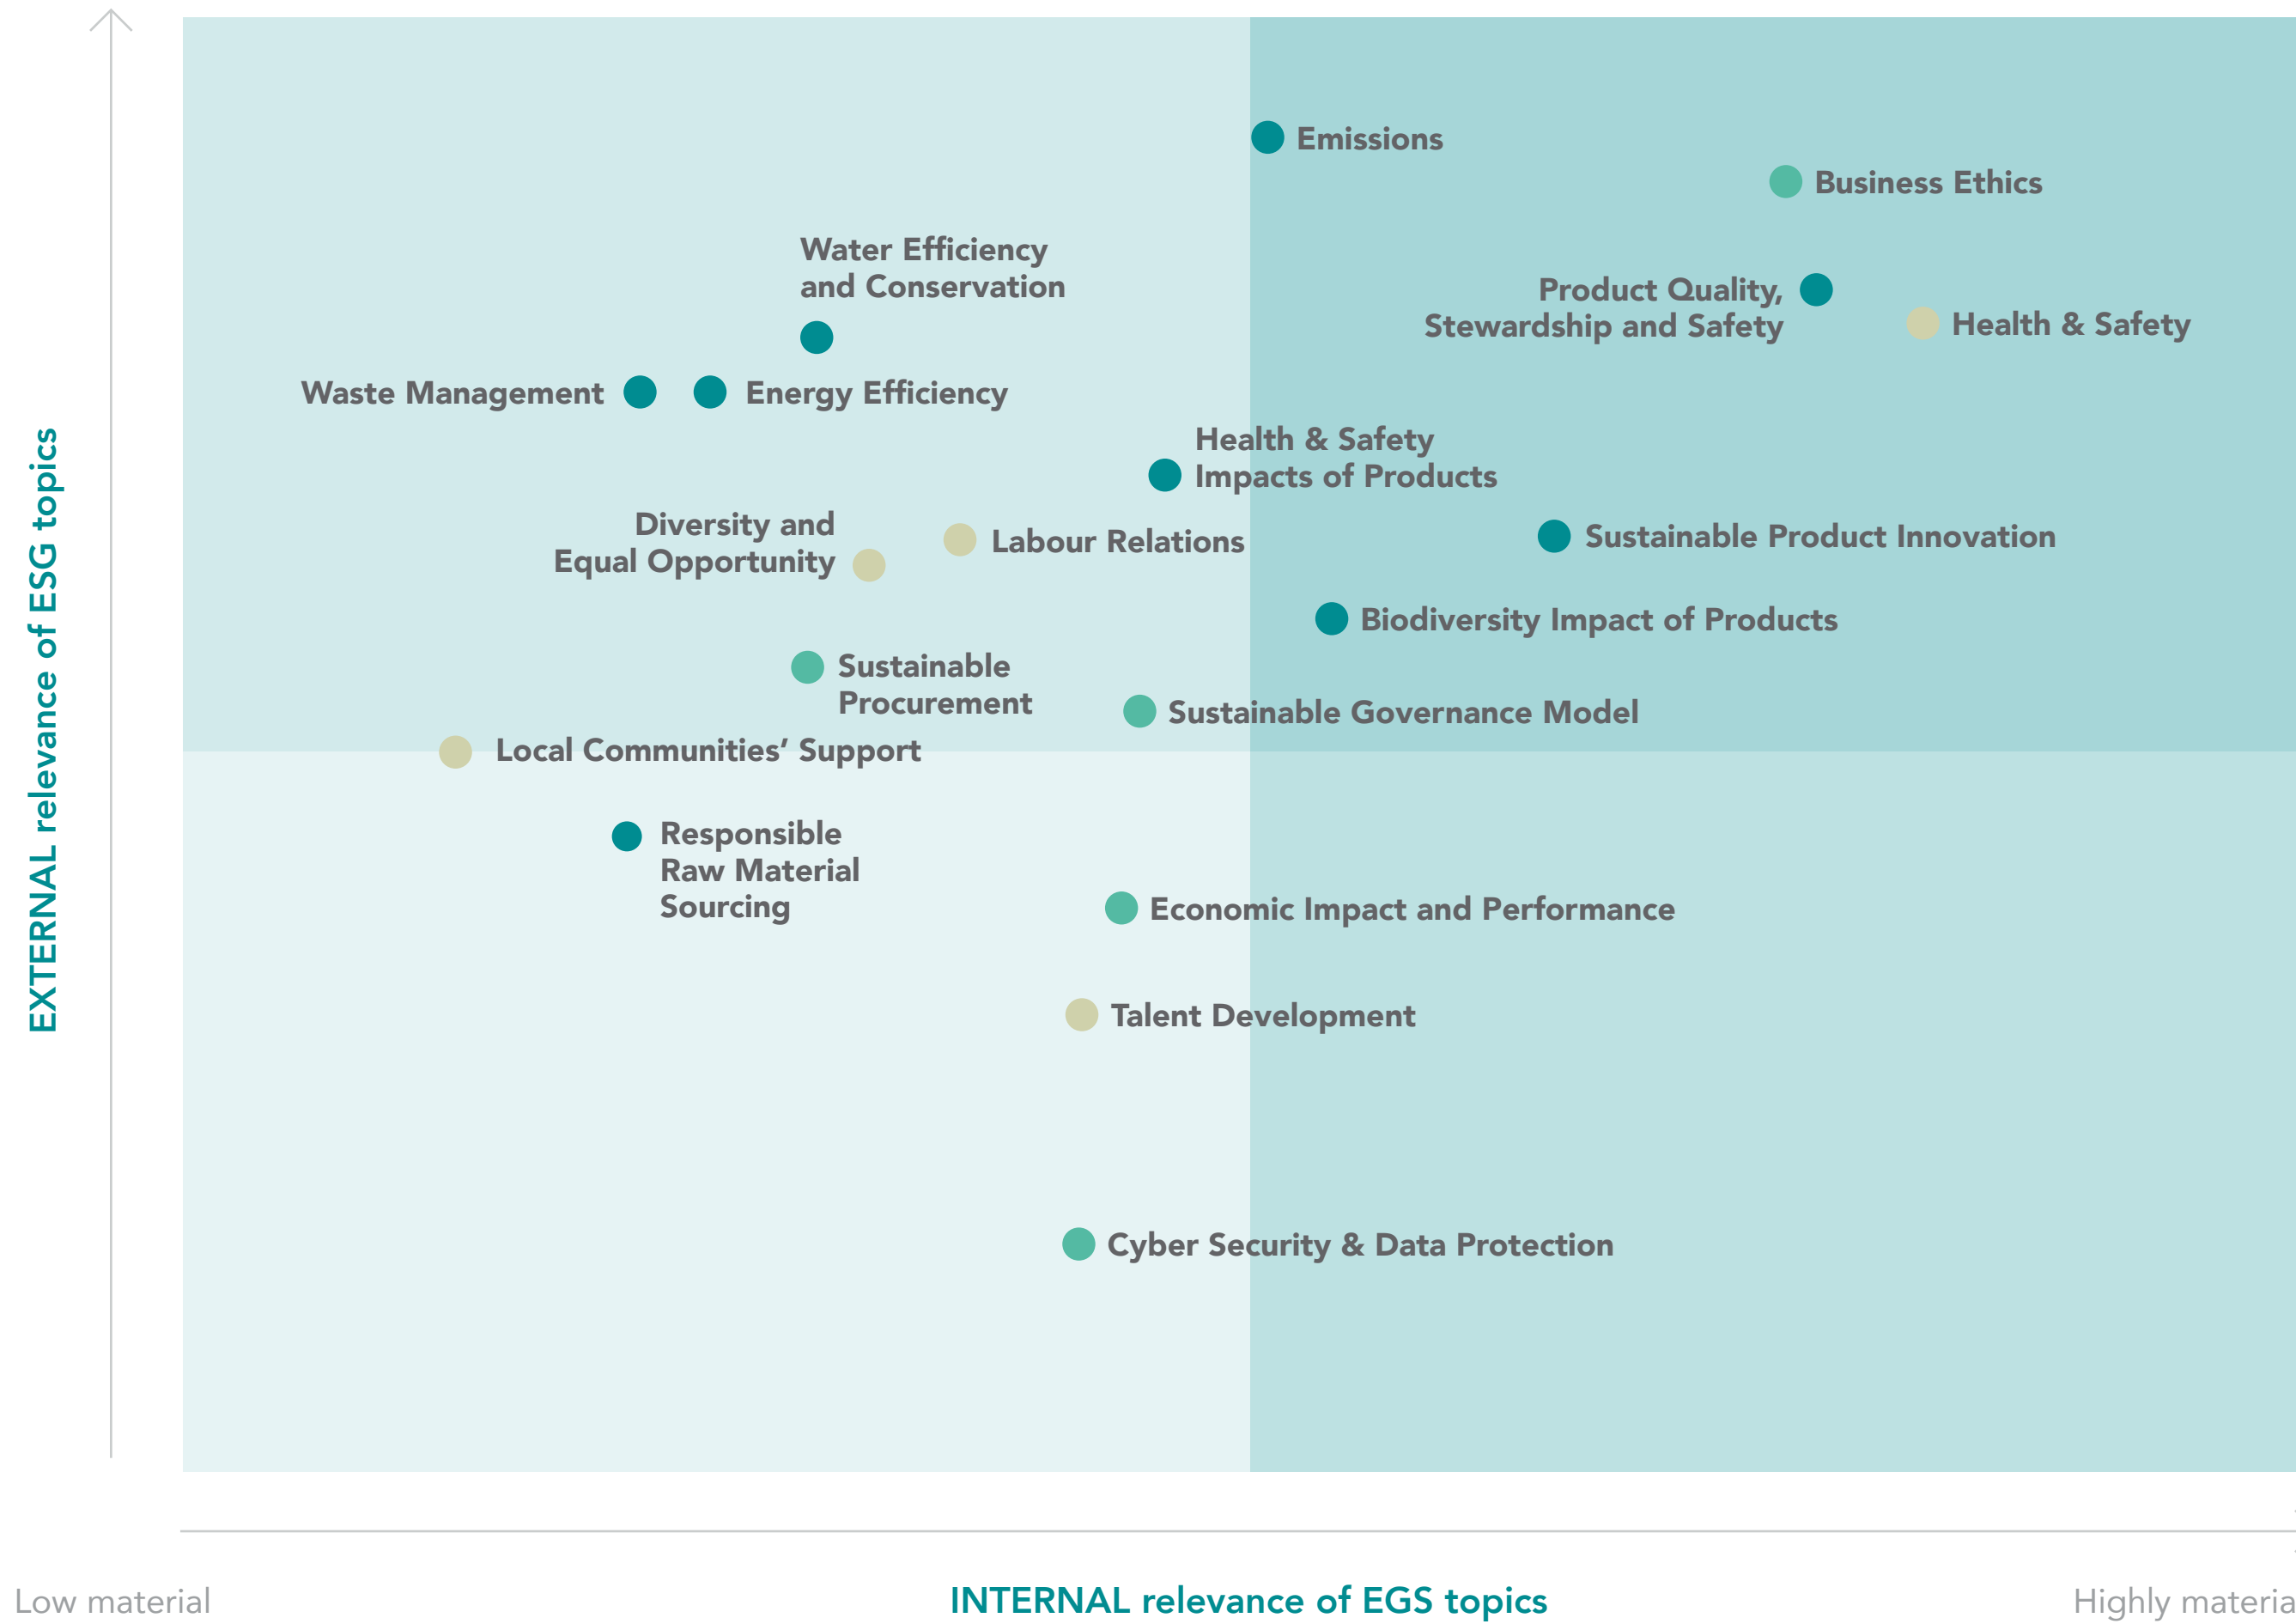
EXTERNAL relevance of ESG topics

Emissions

Business Ethics

Water Efficiency and Conservation

Product Quality, Stewardship and Safety

Health & Safety

Waste Management

Energy Efficiency

Health & Safety Impacts of Products

Diversity and Equal Opportunity

Labour Relations

Sustainable Product Innovation

Biodiversity Impact of Products

Sustainable Procurement

Sustainable Governance Model

Local Communities' Support

Responsible Raw Material Sourcing

Economic Impact and Performance

Talent Development

Cyber Security & Data Protection

Low material

INTERNAL relevance of EGS topics

Highly materia